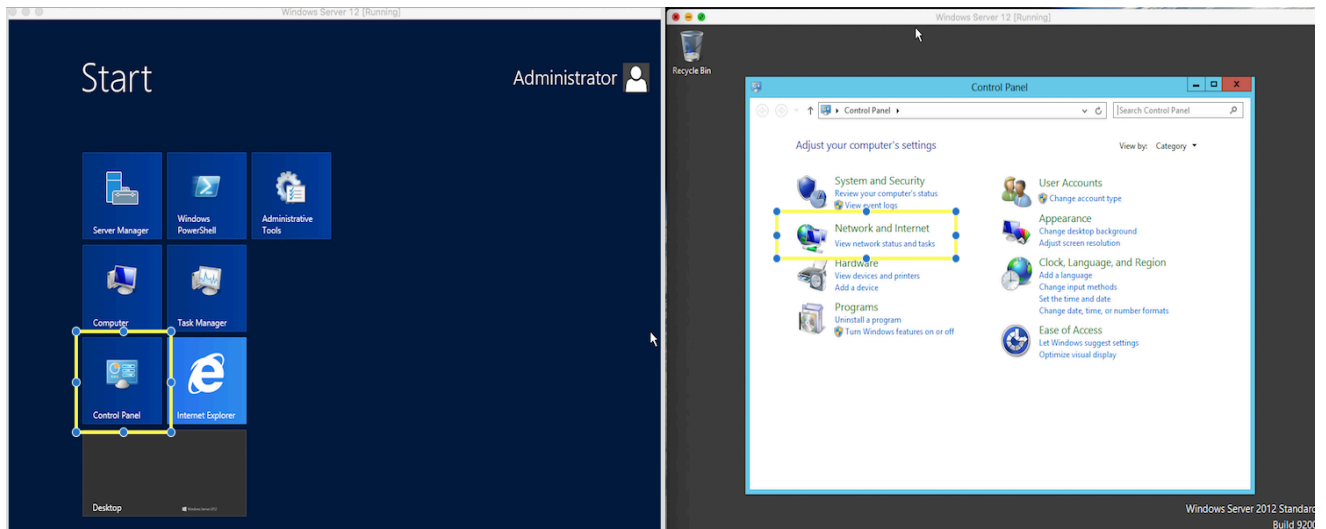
Windows Server 12 [Running]

Start

Administrator

Server Manager

Windows PowerShell

Administrative Tools

Computer

Task Manager

Control Panel

Internet Explorer

Desktop

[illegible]

Windows Server 12 [Running]

Recycle Bin

Control Panel

Control Panel ▸

Search Control Panel

Adjust your computer's settings

View by: Category ▾

System and Security
Review your computer's status
View event logs

Network and Internet
View network status and tasks

Hardware
View devices and printers
Add a device

Programs
Uninstall a program
Turn Windows features on or off

User Accounts
Change account type

Appearance
Change desktop background
Adjust screen resolution

Clock, Language, and Region
Add a language
Change input methods
Set the time and date
Change date, time, or number formats

Ease of Access
Let Windows suggest settings
Optimize visual display

Windows Server 2012 Standard
Build 9200